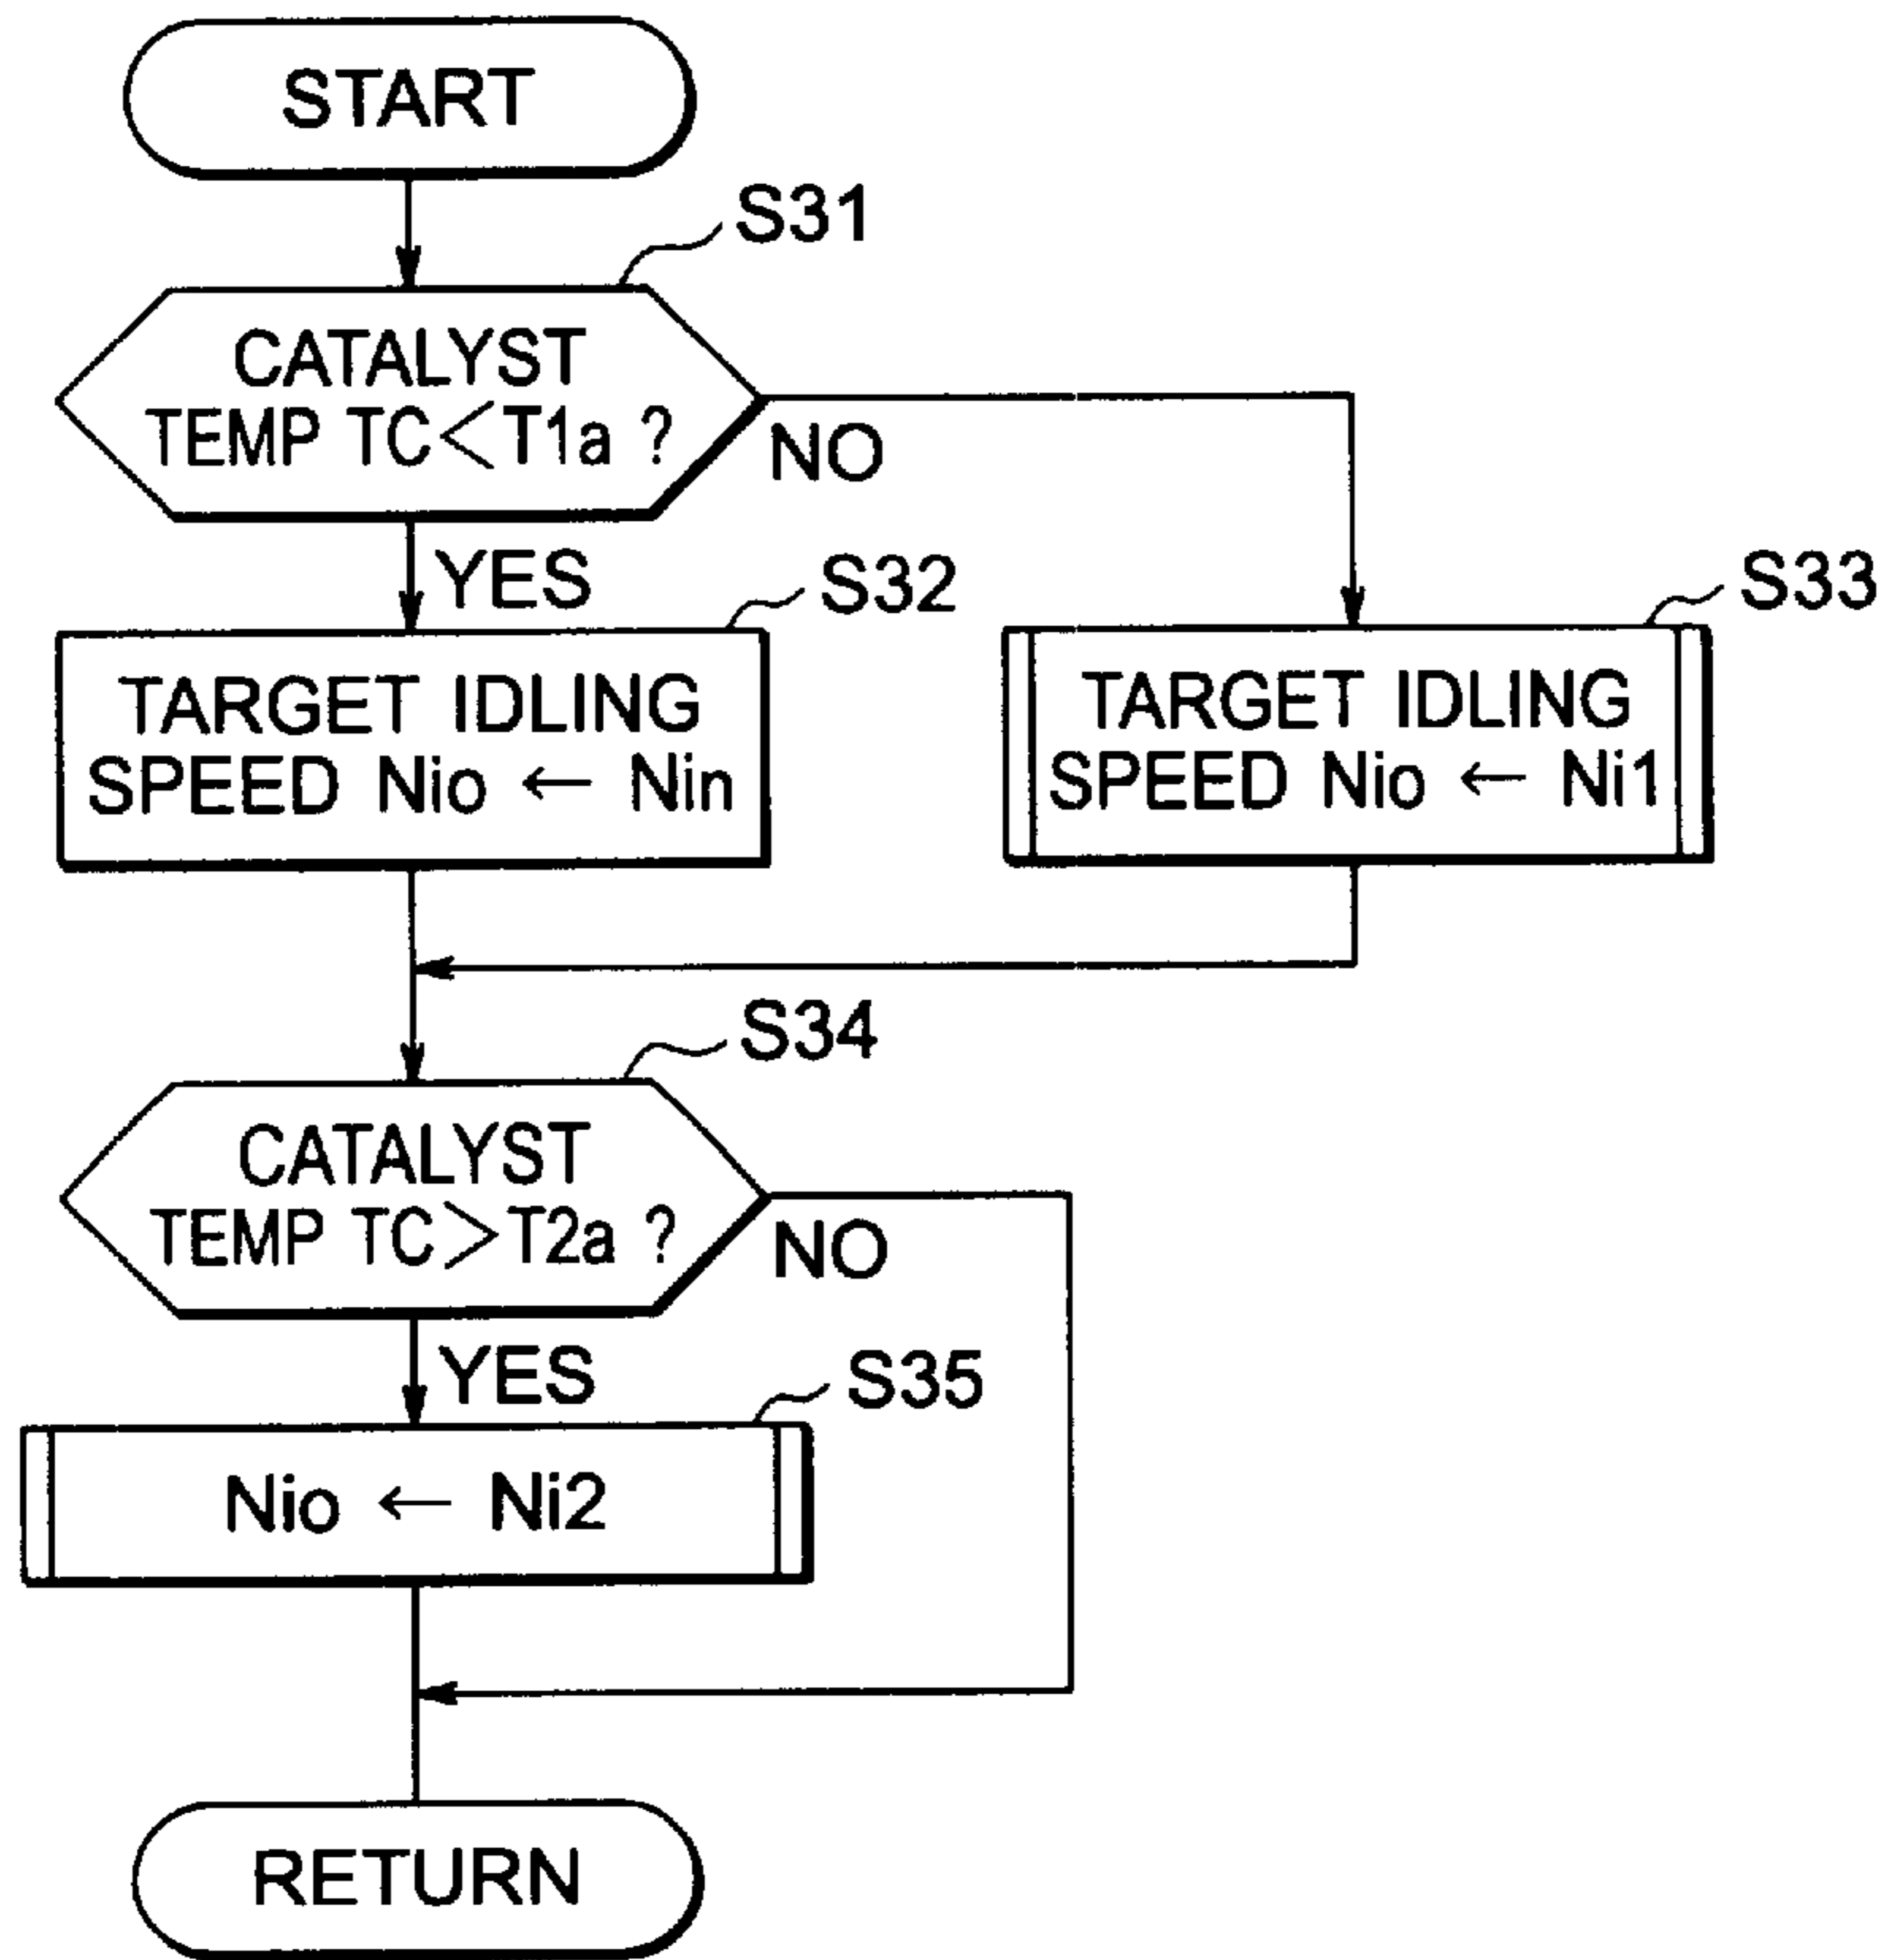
START

S31

CATALYST TEMP $TC<T1a$ ?

NO

YES

S32

TARGET IDLING SPEED $Nio \leftarrow Nin$

S33

TARGET IDLING SPEED $Nio \leftarrow Ni1$

S34

CATALYST TEMP $TC>T2a$ ?

NO

YES

S35

$Nio \leftarrow Ni2$

RETURN